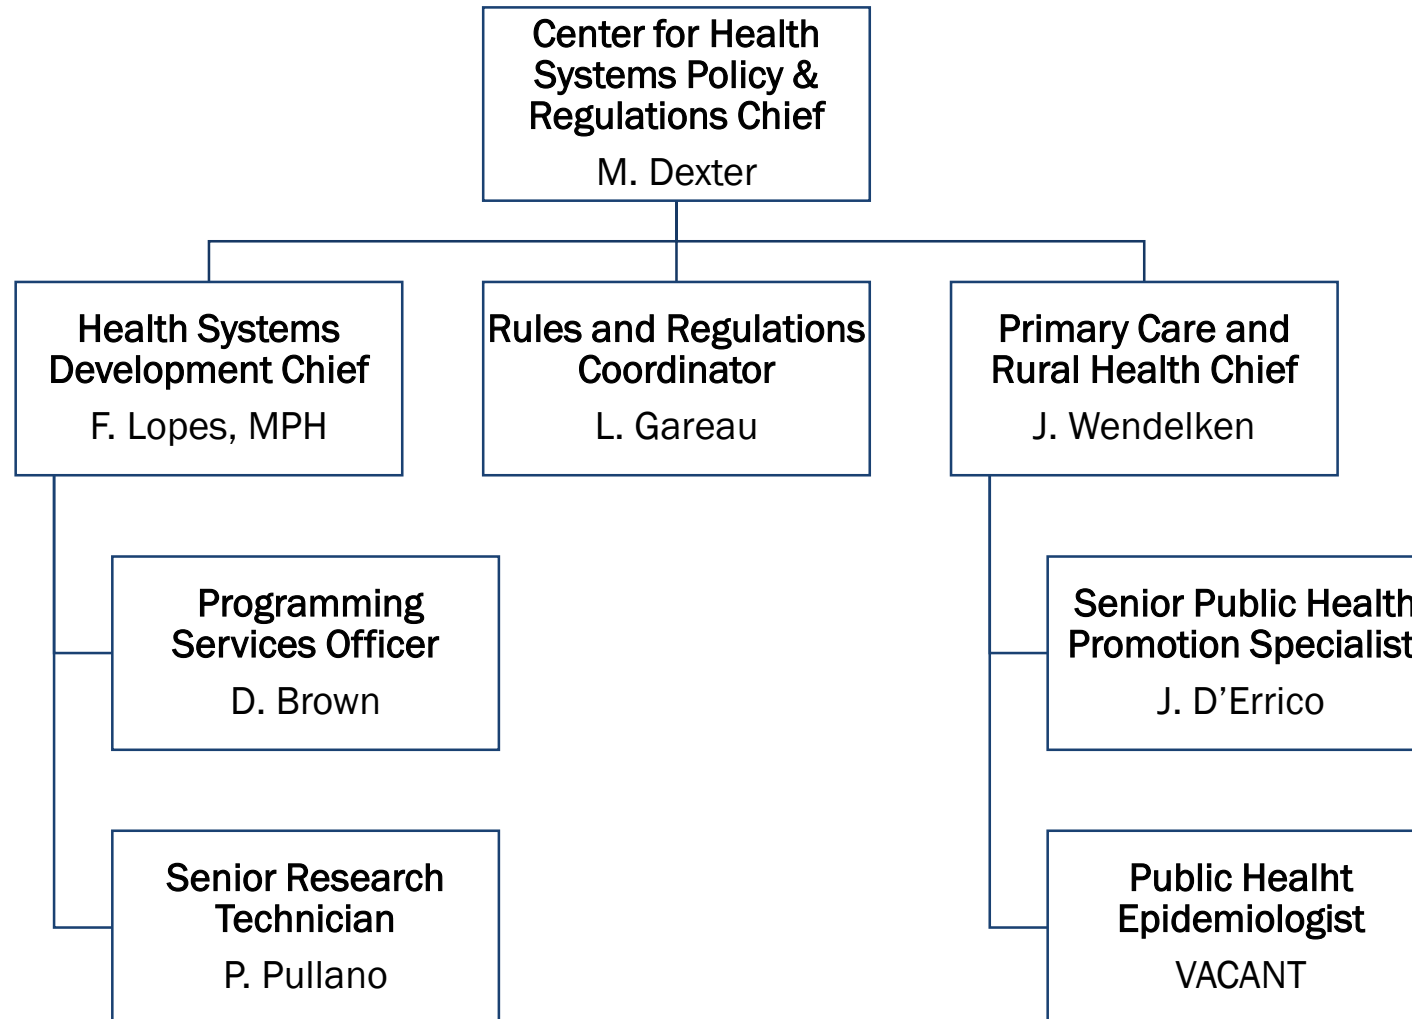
Center for Health Systems Policy & Regulations Chief
M. Dexter

Health Systems Development Chief
F. Lopes, MPH

Rules and Regulations Coordinator
L. Gareau

Primary Care and Rural Health Chief
J. Wendelken

Programming Services Officer
D. Brown

Senior Research Technician
P. Pullano

Senior Public Health Promotion Specialist
J. D’Errico

Public Healht Epidemiologist
VACANT